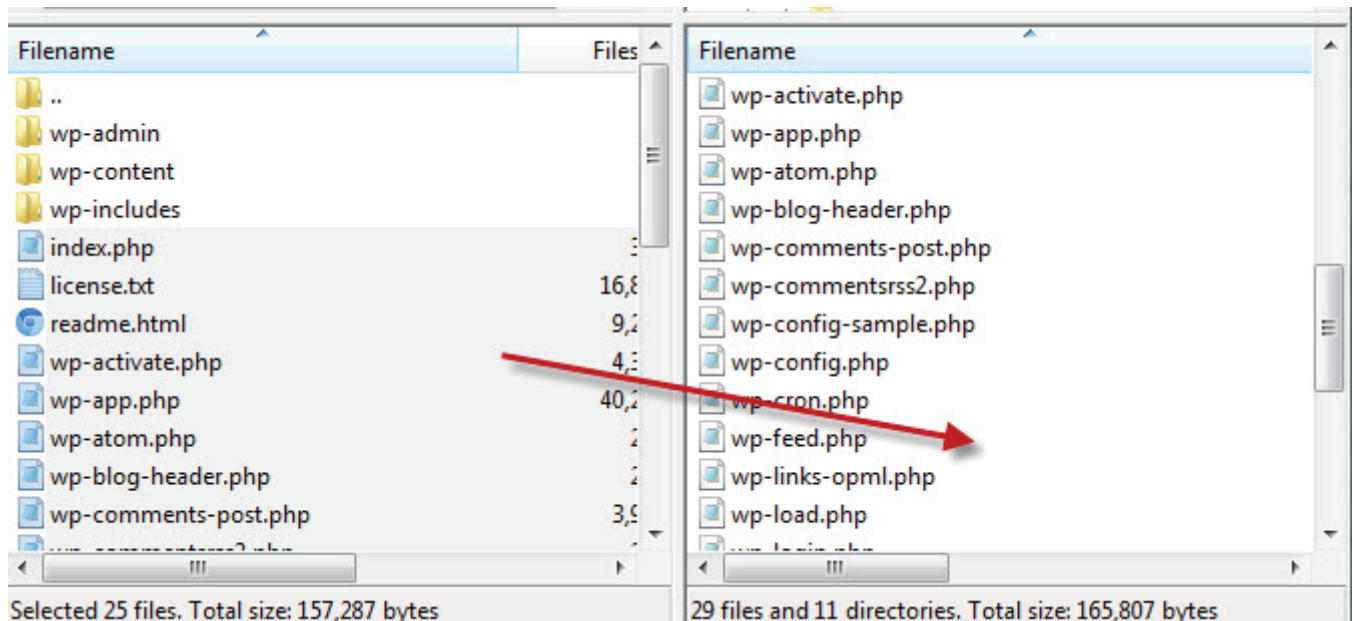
| Filename | Files |
|---|---|
| .. | |
| wp-admin | |
| wp-content | |
| wp-includes | |
| index.php | 3 |
| license.txt | 16,8 |
| readme.html | 9,2 |
| wp-activate.php | 4,3 |
| wp-app.php | 40,2 |
| wp-atom.php | 2 |
| wp-blog-header.php | 2 |
| wp-comments-post.php | 3,9 |
| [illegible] | |

Selected 25 files. Total size: 157,287 bytes

| Filename |
|---|
| wp-activate.php |
| wp-app.php |
| wp-atom.php |
| wp-blog-header.php |
| wp-comments-post.php |
| wp-commentsrss2.php |
| wp-config-sample.php |
| wp-config.php |
| wp-cron.php |
| wp-feed.php |
| wp-links-opml.php |
| wp-load.php |
| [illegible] |

29 files and 11 directories. Total size: 165,807 bytes